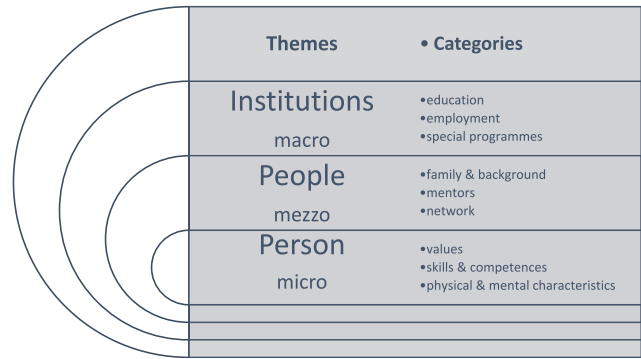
| Themes | • Categories |
|---|---|
| Institutions<br>macro | •education<br>•employment<br>•special programmes |
| People<br>mezzo | •family & background<br>•mentors<br>•network |
| Person<br>micro | •values<br>•skills & competences<br>•physical & mental characteristics |